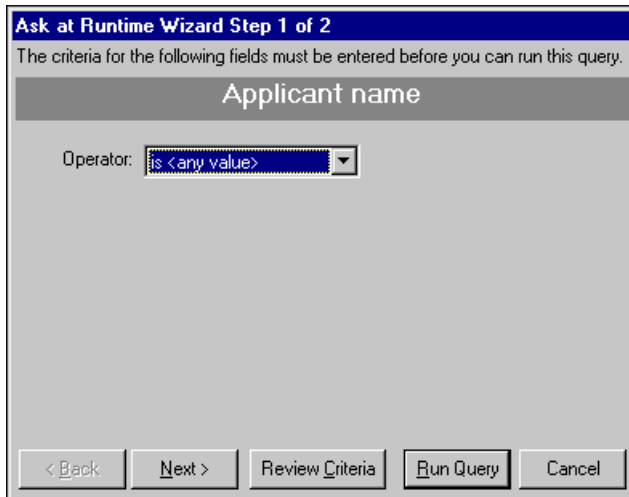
Ask at Runtime Wizard Step 1 of 2

The criteria for the following fields must be entered before you can run this query.

Applicant name

Operator: is <any value>

< Back | Next > | Review Criteria | Run Query | Cancel